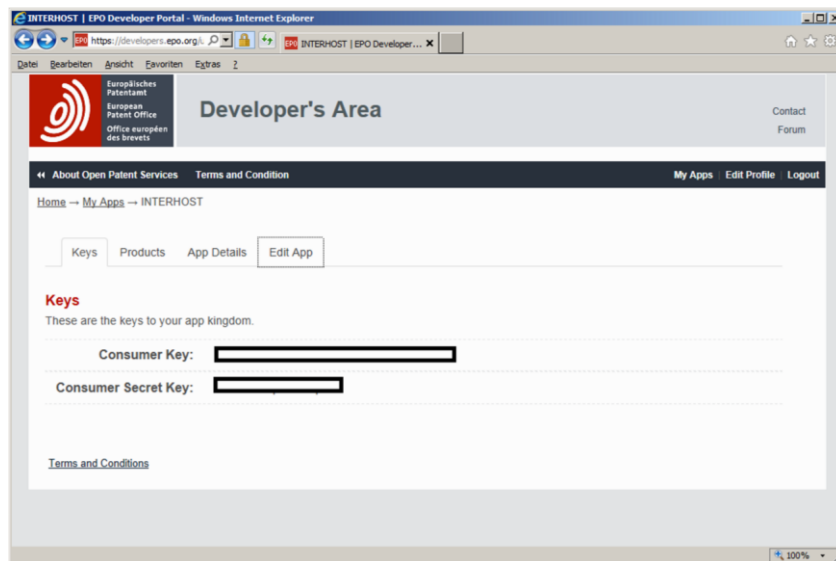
INTERHOST | EPO Developer Portal - Windows Internet Explorer

https://developers.epo.org/i...

INTERHOST | EPO Developer... ×

Datei Bearbeiten Ansicht Favoriten Extras ?

Europäisches Patentamt
European Patent Office
Office européen des brevets

Developer's Area

Contact
Forum

About Open Patent Services Terms and Condition

My Apps | Edit Profile | Logout

Home → My Apps → INTERHOST

Keys Products App Details Edit App

Keys
These are the keys to your app kingdom.

Consumer Key:

Consumer Secret Key:

Terms and Conditions

100%